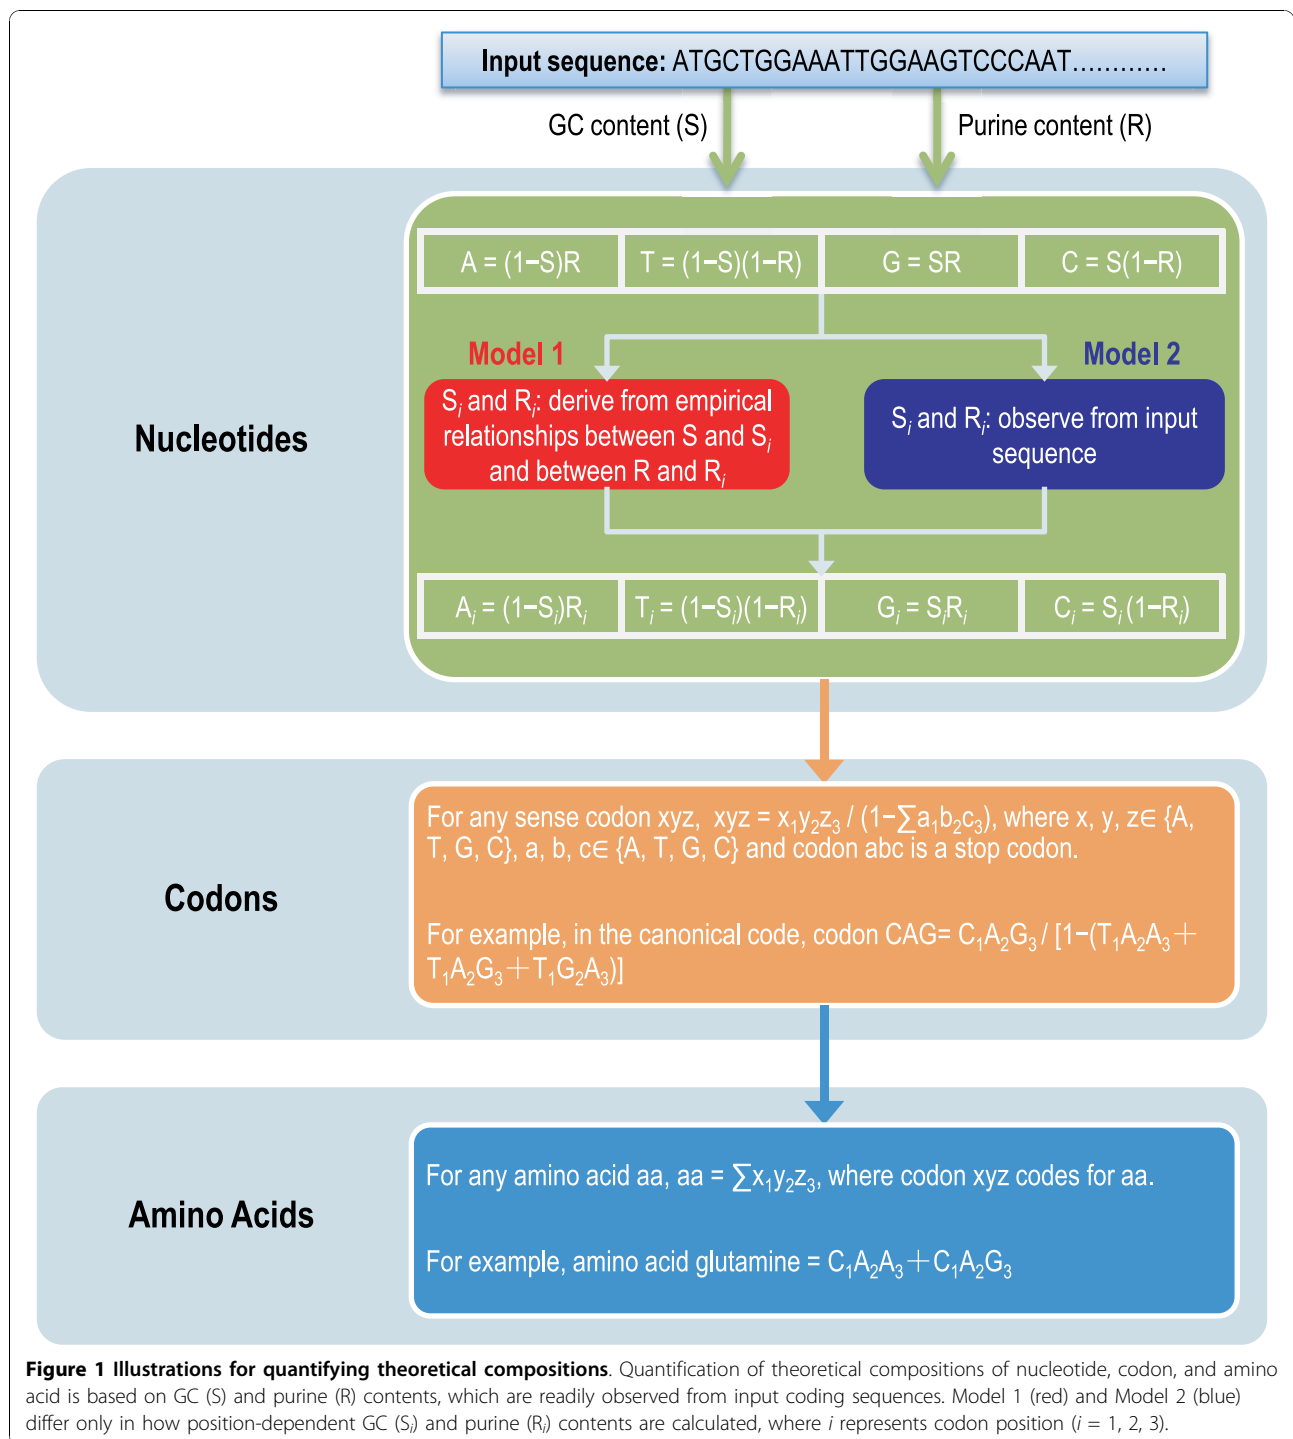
Input sequence: ATGCTGGAAATTGGAAGTCCCAAT............

GC content (S)

Purine content (R)

Nucleotides

| A = (1−S)R | T = (1−S)(1−R) | G = SR | C = S(1−R) |
|---|---|---|---|

Model 1

$S_i$ and $R_i$: derive from empirical relationships between S and $S_i$ and between R and $R_i$

Model 2

$S_i$ and $R_i$: observe from input sequence

| $A_i = (1-S_i)R_i$ | $T_i = (1-S_i)(1-R_i)$ | $G_i = S_iR_i$ | $C_i = S_i(1-R_i)$ |
|---|---|---|---|

Codons

For any sense codon xyz, $xyz = x_1y_2z_3 / (1-\sum a_1b_2c_3)$, where x, y, z∈ {A, T, G, C}, a, b, c∈ {A, T, G, C} and codon abc is a stop codon.

For example, in the canonical code, codon $CAG= C_1A_2G_3 / [1-(T_1A_2A_3 + T_1A_2G_3 + T_1G_2A_3)]$

Amino Acids

For any amino acid aa, $aa = \sum x_1y_2z_3$, where codon xyz codes for aa.

For example, amino acid glutamine = $C_1A_2A_3 + C_1A_2G_3$

Figure 1 Illustrations for quantifying theoretical compositions. Quantification of theoretical compositions of nucleotide, codon, and amino acid is based on GC (S) and purine (R) contents, which are readily observed from input coding sequences. Model 1 (red) and Model 2 (blue) differ only in how position-dependent GC ($S_i$) and purine ($R_i$) contents are calculated, where $i$ represents codon position ($i$ = 1, 2, 3).